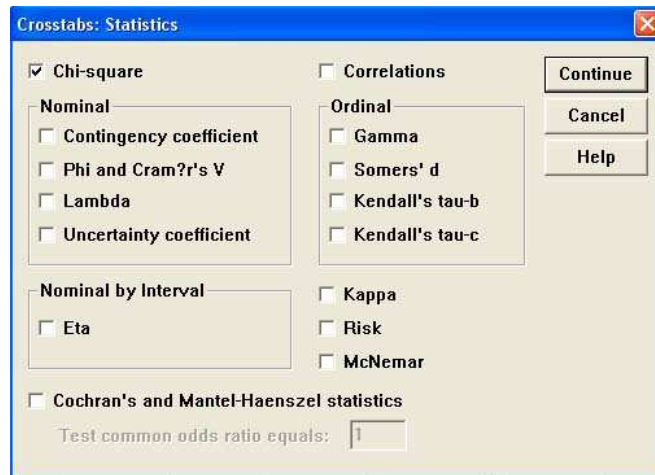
Crosstabs: Statistics

Chi-square

Correlations

Continue

Cancel

Help

Nominal

Contingency coefficient

Phi and Cram?r's V

Lambda

Uncertainty coefficient

Ordinal

Gamma

Somers' d

Kendall's tau-b

Kendall's tau-c

Nominal by Interval

Eta

Kappa

Risk

McNemar

Cochran's and Mantel-Haenszel statistics

Test common odds ratio equals: 1